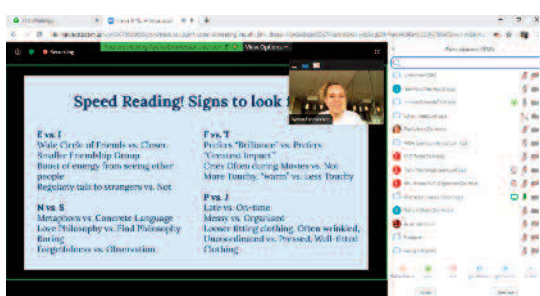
Speed Reading! Signs to look f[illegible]

E vs. I
Wide Circle of Friends vs. Closer, Smaller Friendship Group
Boost of energy from seeing other people
Regularly talks to strangers vs. Not

N vs. S
Metaphors vs. Concrete Language
Love Philosophy vs. Find Philosophy Boring
Forgetfulness vs. Observation

F vs. T
Prefers "Brilliance" vs. Prefers "Greatest Impact"
Cries Often during Movies vs. Not
More Touchy, "warm" vs. Less Touchy

P vs. J
Late vs. On-time
Messy vs. Organized
Looser fitting clothing, Often wrinkled, Uncoordinated vs. Pressed, Well-fitted Clothing

View Options
Recording
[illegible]